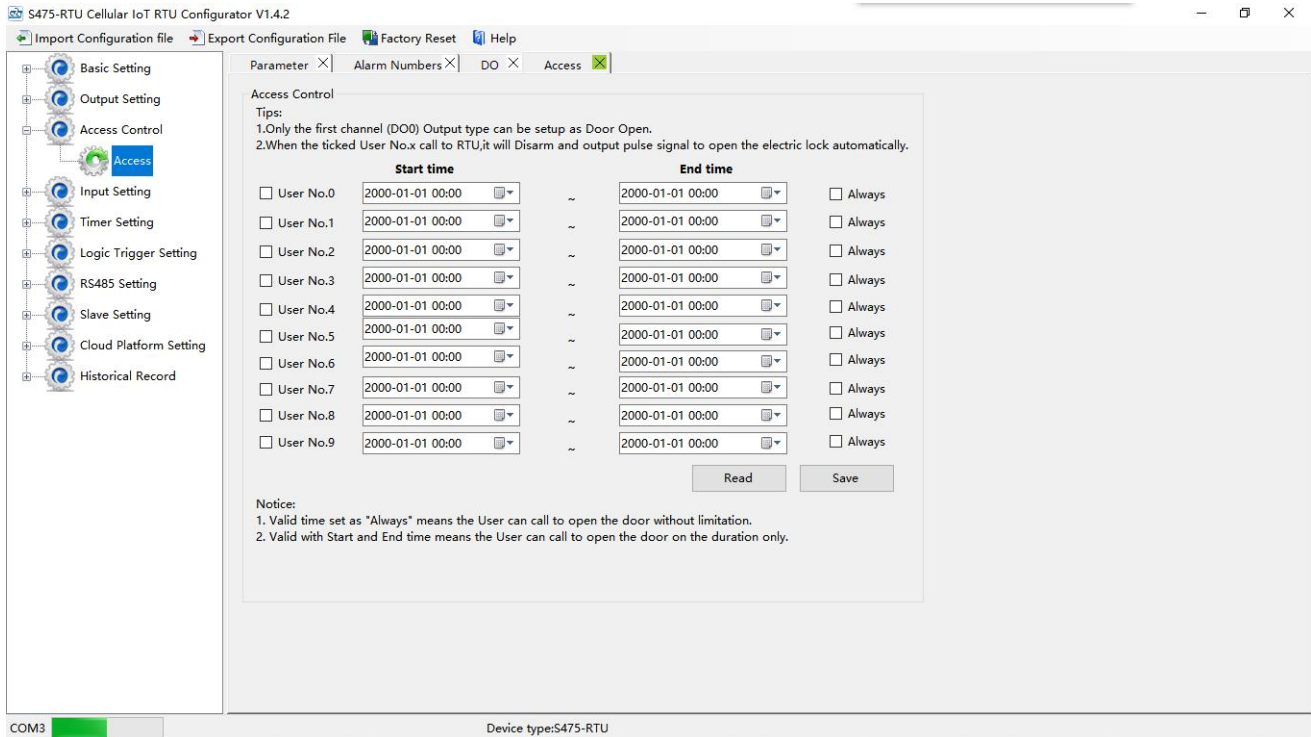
S475-RTU Cellular IoT RTU Configurator V1.4.2

Import Configuration file | Export Configuration File | Factory Reset | Help

Basic Setting
Output Setting
Access Control
Access
Input Setting
Timer Setting
Logic Trigger Setting
RS485 Setting
Slave Setting
Cloud Platform Setting
Historical Record

Parameter | Alarm Numbers | DO | Access

Access Control
Tips:
1.Only the first channel (DO0) Output type can be setup as Door Open.
2.When the ticked User No.x call to RTU,it will Disarm and output pulse signal to open the electric lock automatically.

| | Start time | | End time | |
|---|---|---|---|---|
| User No.0 | 2000-01-01 00:00 | ~ | 2000-01-01 00:00 | Always |
| User No.1 | 2000-01-01 00:00 | ~ | 2000-01-01 00:00 | Always |
| User No.2 | 2000-01-01 00:00 | ~ | 2000-01-01 00:00 | Always |
| User No.3 | 2000-01-01 00:00 | ~ | 2000-01-01 00:00 | Always |
| User No.4 | 2000-01-01 00:00 | ~ | 2000-01-01 00:00 | Always |
| User No.5 | 2000-01-01 00:00 | ~ | 2000-01-01 00:00 | Always |
| User No.6 | 2000-01-01 00:00 | ~ | 2000-01-01 00:00 | Always |
| User No.7 | 2000-01-01 00:00 | ~ | 2000-01-01 00:00 | Always |
| User No.8 | 2000-01-01 00:00 | ~ | 2000-01-01 00:00 | Always |
| User No.9 | 2000-01-01 00:00 | ~ | 2000-01-01 00:00 | Always |

Read | Save

Notice:
1. Valid time set as "Always" means the User can call to open the door without limitation.
2. Valid with Start and End time means the User can call to open the door on the duration only.

COM3
Device type:S475-RTU